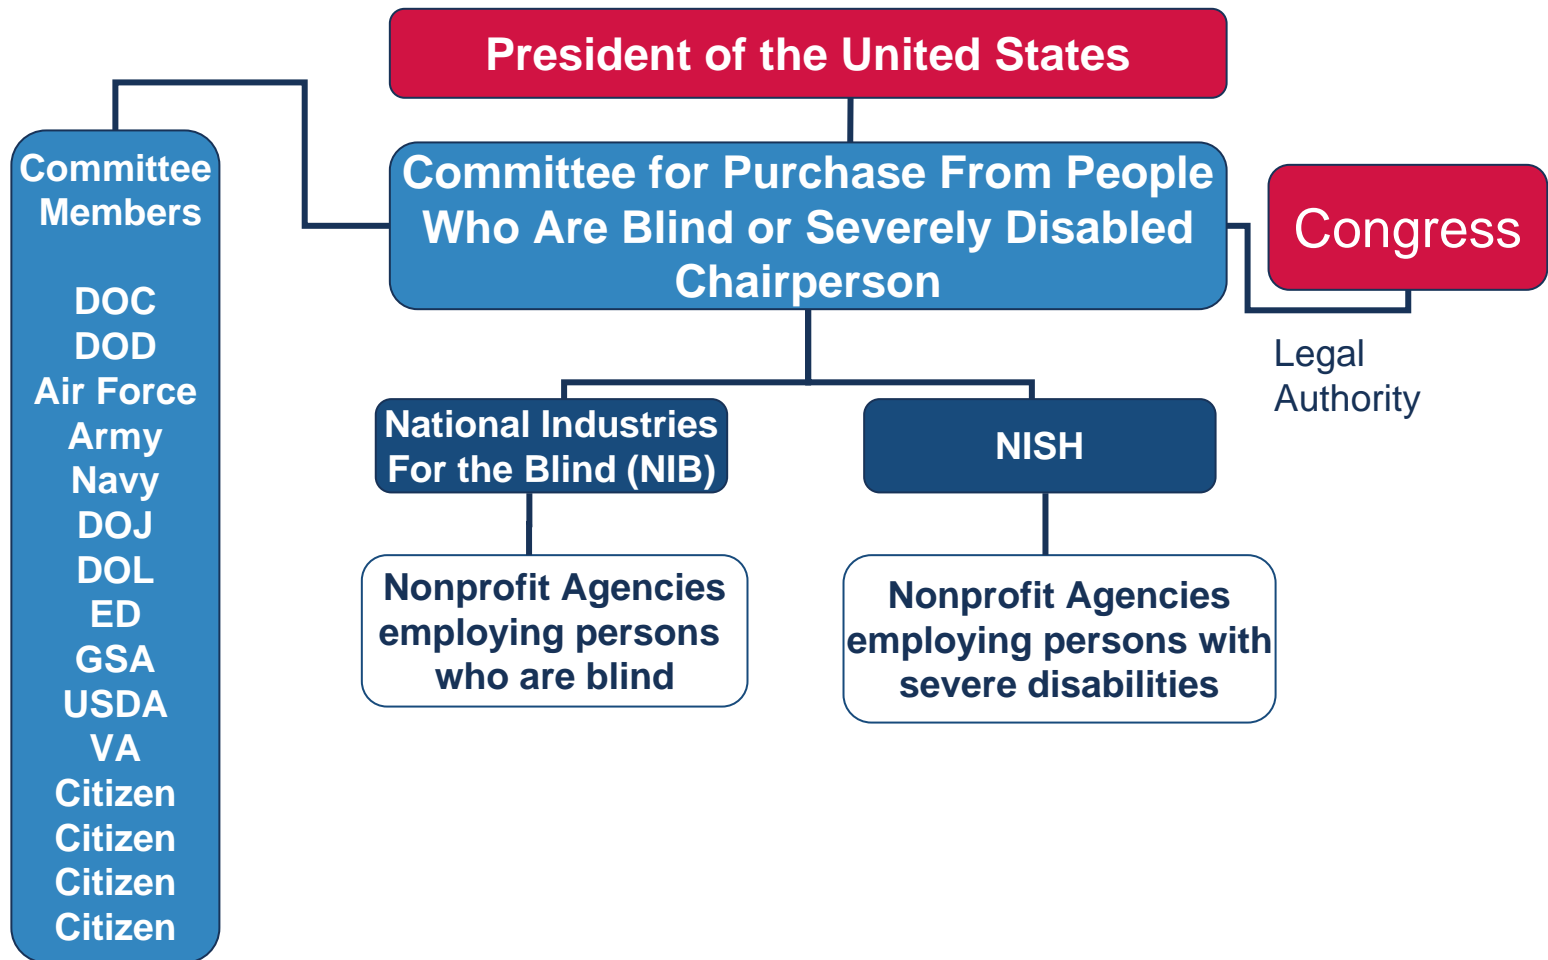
President of the United States

Committee Members

DOC
DOD
Air Force
Army
Navy
DOJ
DOL
ED
GSA
USDA
VA
Citizen
Citizen
Citizen
Citizen

Committee for Purchase From People Who Are Blind or Severely Disabled Chairperson

Congress

Legal Authority

National Industries For the Blind (NIB)

NISH

Nonprofit Agencies employing persons who are blind

Nonprofit Agencies employing persons with severe disabilities